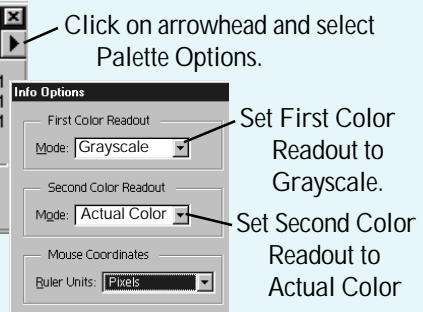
Click on arrowhead and select Palette Options.

Info Options

First Color Readout

Mode: Grayscale

Second Color Readout

Mode: Actual Color

Mouse Coordinates

Ruler Units: Pixels

Set First Color Readout to Grayscale.

Set Second Color Readout to Actual Color